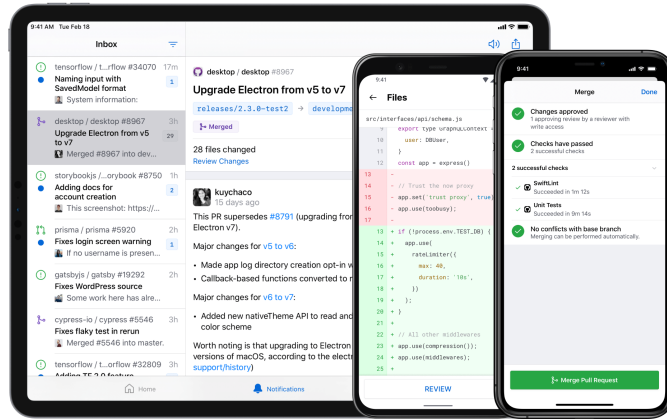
9:41 AM Tue Feb 18

Inbox

tensorflow / te...rflow #34070
Naming input with SavedModel format
System information:
1

desktop / desktop #8967
Upgrade Electron from v5 to v7
Merged #8967 into dev...
29

storybookjs /...orybook #8750
Adding docs for account creation
This screenshot: https:/...
1h

prisma / prisma #5906
Fixes login screen warning
If no username is presen...
2

gatsbyjs / gatsby #19292
Fixes WordPress source
Some work here has alre...
2h

cypress-io / cypress #5546
Fixes flaky test in rerun
Merged #5546 into master.
2h

tensorflow / te...rflow #32809

Home
Notifications

desktop / desktop #8967
Upgrade Electron from v5 to v7
releases/2.3.0-test2 → developm
Merged

28 files changed
Review Changes

kuychaco
15 days ago

This PR supersedes #8791 (upgrading fro Electron v7).

Major changes for v5 to v6:

• Made app log directory creation opt-in w
• Callback-based functions converted to r

Major changes for v6 to v7:

• Added new nativeTheme API to read and color scheme

Worth noting is that upgrading to Electron versions of macOS, according to the electr support/history)

9:41

Files

src/interfaces/api/schema.js

export type GraphQLContext = {
user: DBUser,
}
const app = express()

13 -
14 - // Trust the now proxy
15 - app.set('trust proxy', true)
16 - app.use(toobusy);

13 + if (!process.env.TEST_DB) {
14 + app.use(
15 + rateLimiter({
16 + max: 40,
17 + duration: '10s',
18 + })
19 + );
20 + }
21 +
22 + // All other middlewares
23 + app.use(compression());
24 + app.use(middlewares);

REVIEW

9:41

Merge
Done

Changes approved
1 approving review by a reviewer with write access

Checks have passed
2 successful checks

2 successful checks

SwiftLint
Succeeded in 1m 12s

Unit Tests
Succeeded in 9m 14s

No conflicts with base branch
Merging can be performed automatically.

Merge Pull Request